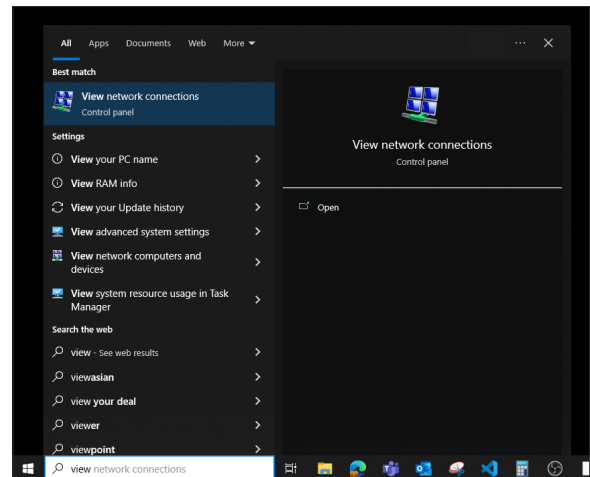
All Apps Documents Web More

...

Best match

View network connections
Control panel

Settings

View your PC name

View RAM info

View your Update history

View advanced system settings

View network computers and devices

View system resource usage in Task Manager

Search the web

view - See web results

viewasian

view your deal

viewer

viewpoint

View network connections
Control panel

Open

view network connections